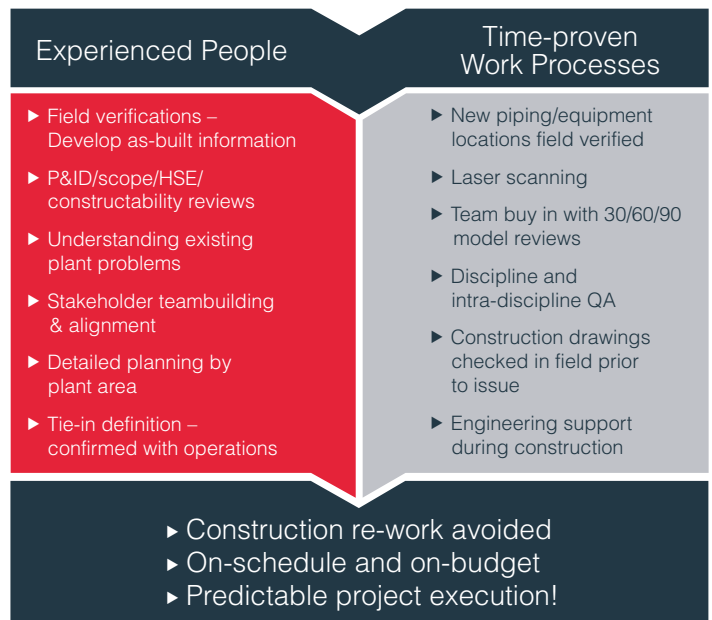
Experienced People

Time-proven Work Processes

▸ Field verifications – Develop as-built information

▸ P&ID/scope/HSE/ constructability reviews

▸ Understanding existing plant problems

▸ Stakeholder teambuilding & alignment

▸ Detailed planning by plant area

▸ Tie-in definition – confirmed with operations

▸ New piping/equipment locations field verified

▸ Laser scanning

▸ Team buy in with 30/60/90 model reviews

▸ Discipline and intra-discipline QA

▸ Construction drawings checked in field prior to issue

▸ Engineering support during construction

▸ Construction re-work avoided

▸ On-schedule and on-budget

▸ Predictable project execution!